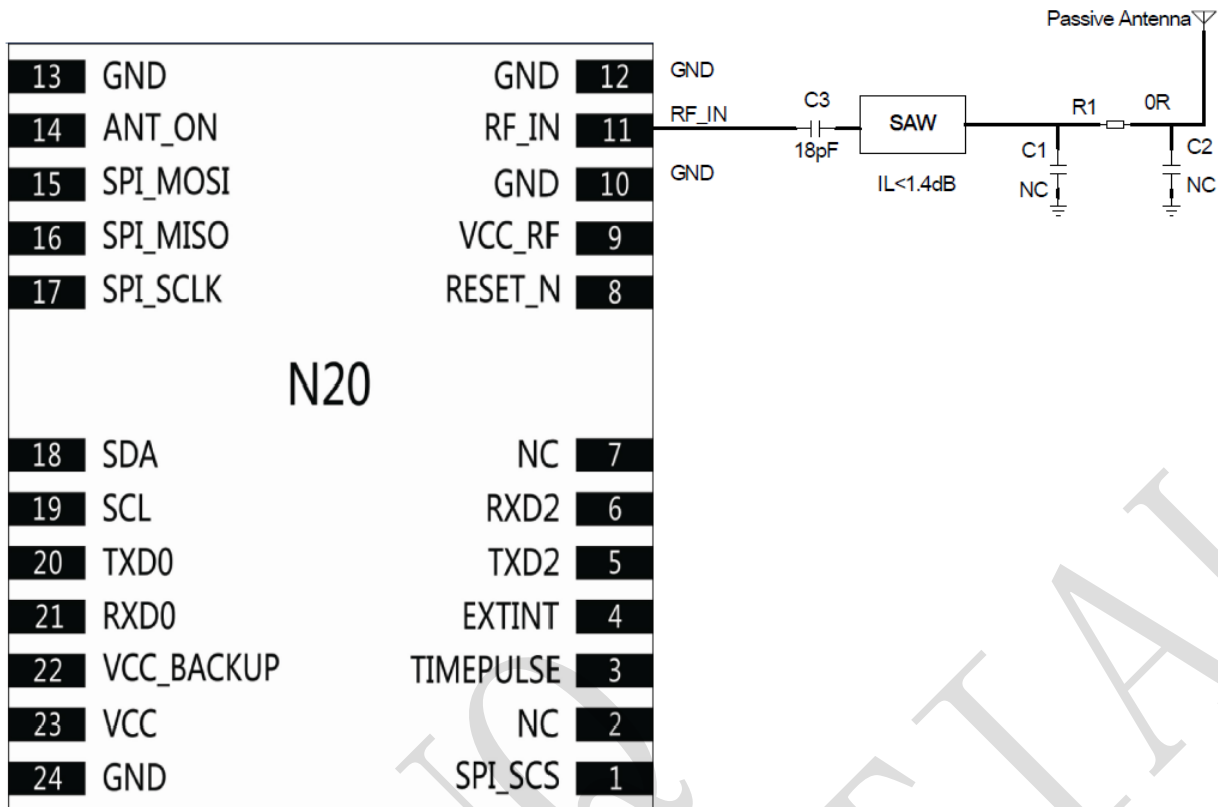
Passive Antenna

| | | | |
|---|---|---|---|
| 13 | GND | GND | 12 |
| 14 | ANT_ON | RF_IN | 11 |
| 15 | SPI_MOSI | GND | 10 |
| 16 | SPI_MISO | VCC_RF | 9 |
| 17 | SPI_SCLK | RESET_N | 8 |
| 18 | SDA | NC | 7 |
| 19 | SCL | RXD2 | 6 |
| 20 | TXD0 | TXD2 | 5 |
| 21 | RXD0 | EXTINT | 4 |
| 22 | VCC_BACKUP | TIMEPULSE | 3 |
| 23 | VCC | NC | 2 |
| 24 | GND | SPI_SCS | 1 |

N20

GND
RF_IN
GND
C3
18pF
SAW
IL<1.4dB
R1
0R
C1
NC
C2
NC